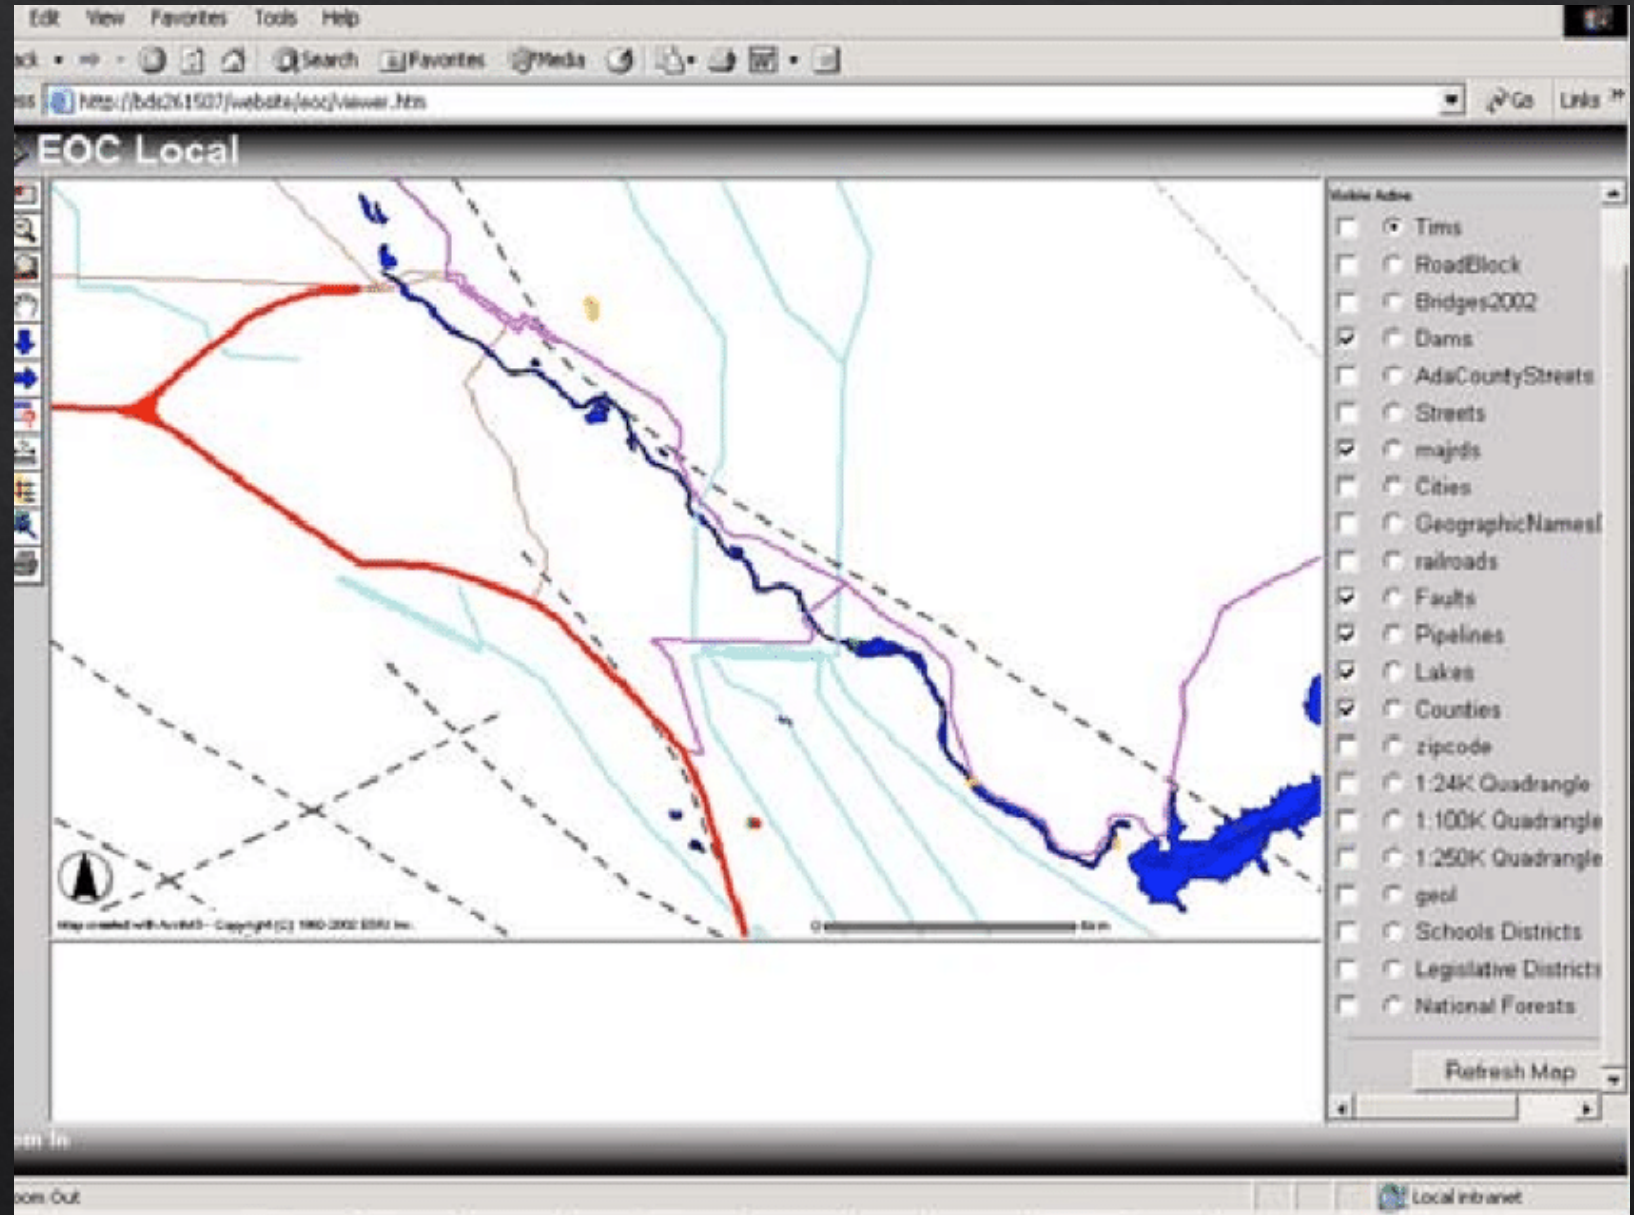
Edit View Favorites Tools Help

ack Search Favorites Media

ess http://bdc261507/website/eoc/viewer.htm Go Links

EOC Local

Visible Active

Tims
RoadBlock
Bridges2002
Dams
AdaCountyStreets
Streets
majrds
Cities
GeographicNamesI
railroads
Faults
Pipelines
Lakes
Counties
zipcode
1:24K Quadrangle
1:100K Quadrangle
1:250K Quadrangle
geol
Schools Districts
Legislative Districts
National Forests

Refresh Map

Map created with ArcIMS - Copyright (C) 1992-2002 ESRI Inc.

0 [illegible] mi

om In

oom Out

Local intranet